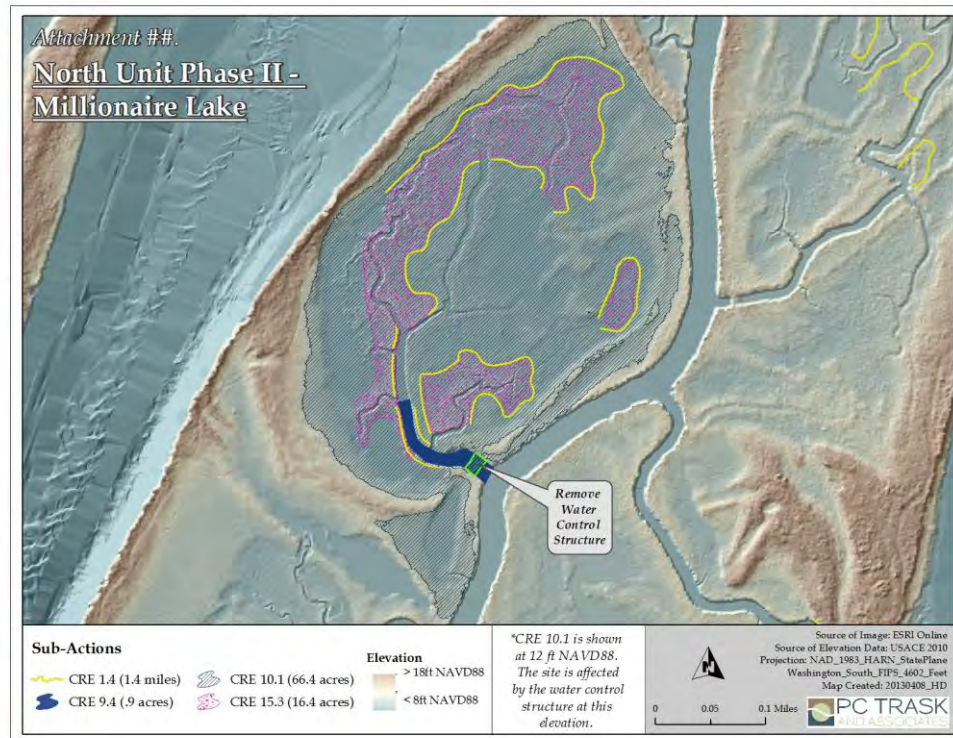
Attachment ##.

North Unit Phase II - Millionaire Lake

Remove Water Control Structure

Sub-Actions

CRE 1.4 (1.4 miles)

CRE 9.4 (.9 acres)

CRE 10.1 (66.4 acres)

CRE 15.3 (16.4 acres)

Elevation

> 18ft NAVD88

< 8ft NAVD88

*CRE 10.1 is shown at 12 ft NAVD88. The site is affected by the water control structure at this elevation.

N

0 0.05 0.1 Miles

Source of Image: ESRI Online
Source of Elevation Data: USACE 2010
Projection: NAD_1983_HARN_StatePlane Washington_South_FIPS_4602_Feet
Map Created: 20130408_HD

PC TRASK AND ASSOCIATES